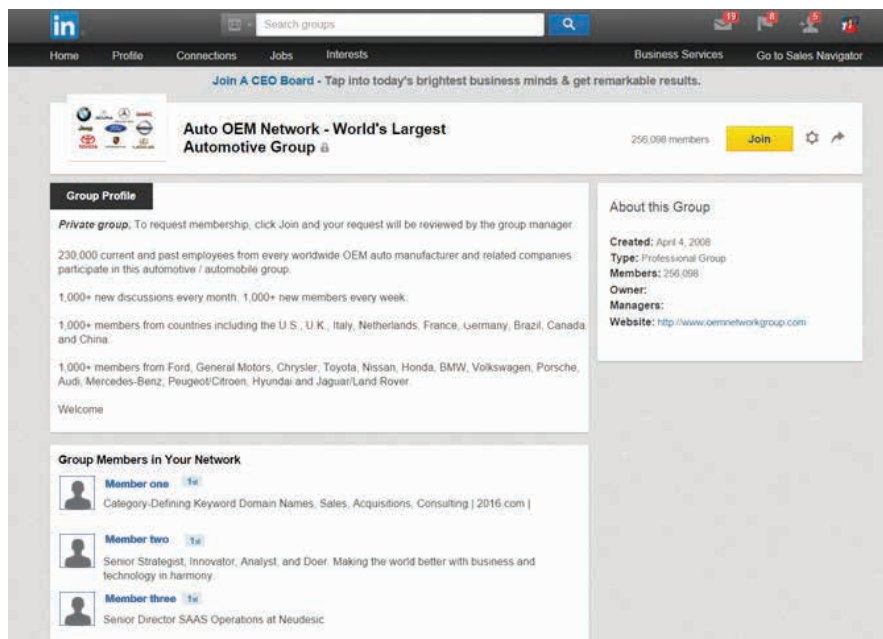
in

Search groups

19 8 5

Home Profile Connections Jobs Interests Business Services Go to Sales Navigator

Join A CEO Board - Tap into today's brightest business minds & get remarkable results.

Auto OEM Network - World's Largest Automotive Group

256,098 members Join

Group Profile

Private group. To request membership, click Join and your request will be reviewed by the group manager.

230,000 current and past employees from every worldwide OEM auto manufacturer and related companies participate in this automotive / automobile group.

1,000+ new discussions every month. 1,000+ new members every week.

1,000+ members from countries including the U.S., U.K., Italy, Netherlands, France, Germany, Brazil, Canada and China.

1,000+ members from Ford, General Motors, Chrysler, Toyota, Nissan, Honda, BMW, Volkswagen, Porsche, Audi, Mercedes-Benz, Peugeot/Citroen, Hyundai and Jaguar/Land Rover.

Welcome

About this Group

Created: April 4, 2008
Type: Professional Group
Members: 256,098
Owner:
Managers:
Website: http://www.oemnetworkgroup.com

Group Members in Your Network

Member one 1st
Category-Defining Keyword Domain Names, Sales, Acquisitions, Consulting | 2016.com |

Member two 1st
Senior Strategist, Innovator, Analyst, and Doer. Making the world better with business and technology in harmony.

Member three 1st
Senior Director SAAS Operations at Neudesic